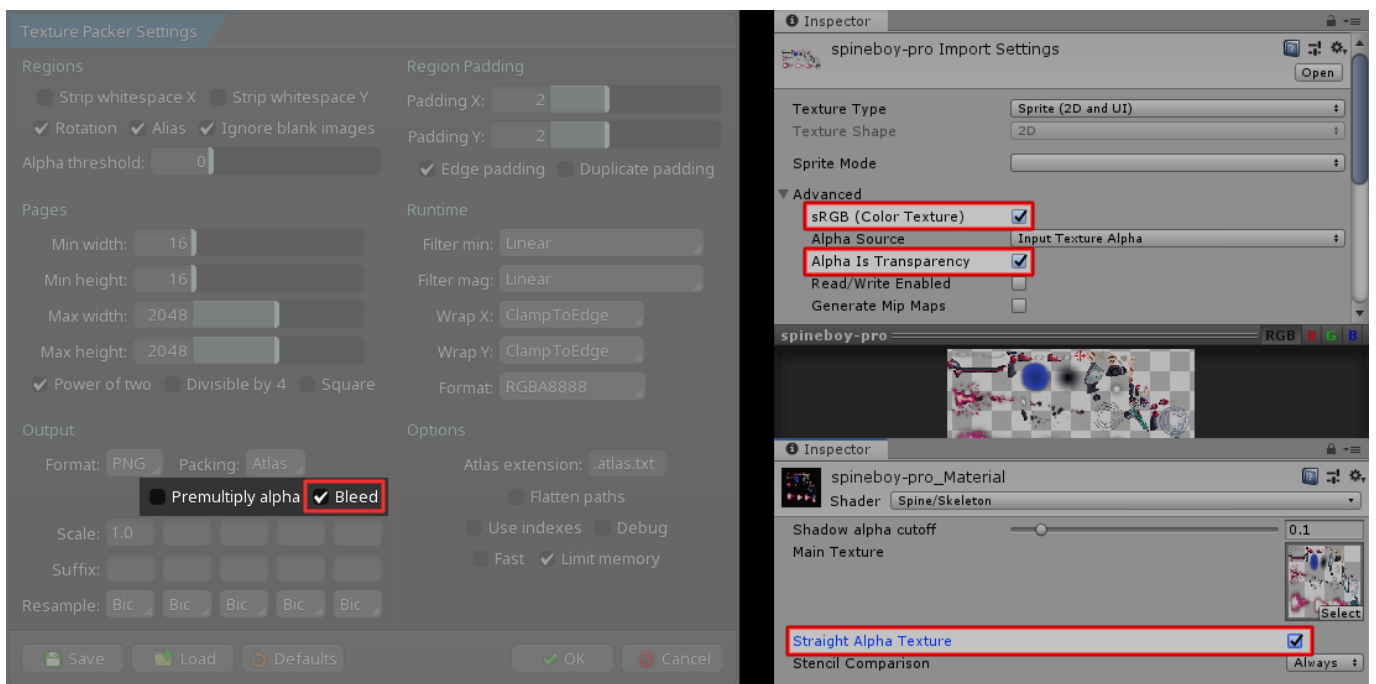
Texture Packer Settings

Regions

Strip whitespace X Strip whitespace Y

Rotation Alias Ignore blank images

Alpha threshold: 0

Pages

Min width: 16

Min height: 16

Max width: 2048

Max height: 2048

Power of two Divisible by 4 Square

Output

Format: PNG Packing: Atlas

Premultiply alpha Bleed

Scale: 1.0

Suffix:

Resample: Bic Bic Bic Bic Bic

Region Padding

Padding X: 2

Padding Y: 2

Edge padding Duplicate padding

Runtime

Filter min: Linear

Filter mag: Linear

Wrap X: ClampToEdge

Wrap Y: ClampToEdge

Format: RGBA8888

Options

Atlas extension: .atlas.txt

Flatten paths

Use indexes Debug

Fast Limit memory

Save Load Defaults OK Cancel

Inspector

spineboy-pro Import Settings

Open

Texture Type Sprite (2D and UI)

Texture Shape 2D

Sprite Mode

Advanced

sRGB (Color Texture)

Alpha Source Input Texture Alpha

Alpha Is Transparency

Read/Write Enabled

Generate Mip Maps

spineboy-pro RGB R G B

Inspector

spineboy-pro_Material

Shader Spine/Skeleton

Shadow alpha cutoff 0.1

Main Texture

Select

Straight Alpha Texture

Stencil Comparison Always